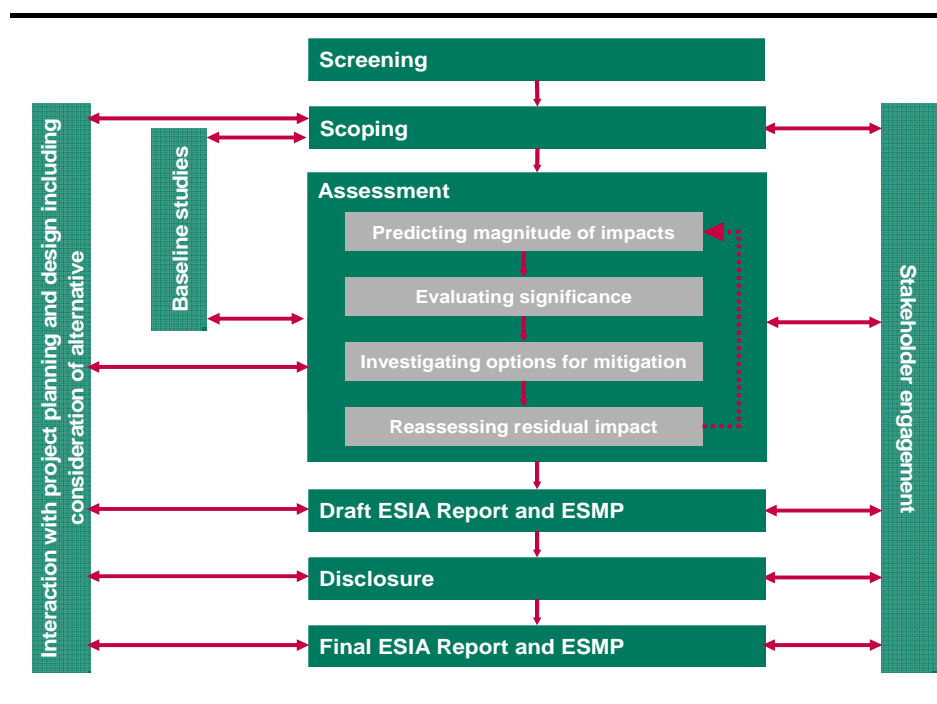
Screening

Scoping

Assessment

Predicting magnitude of impacts

Evaluating significance

Investigating options for mitigation

Reassessing residual impact

Draft ESIA Report and ESMP

Disclosure

Final ESIA Report and ESMP

Interaction with project planning and design including consideration of alternative

Baseline studies

Stakeholder engagement